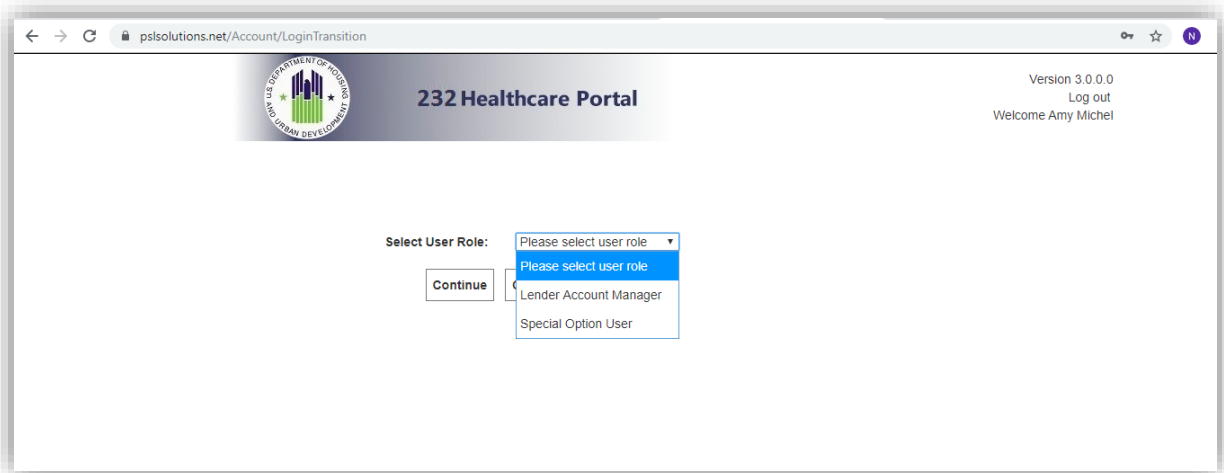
pslsolutions.net/Account/LoginTransition

N

U.S. DEPARTMENT OF HOUSING AND URBAN DEVELOPMENT

232 Healthcare Portal

Version 3.0.0.0
Log out
Welcome Amy Michel

Select User Role: Please select user role

Please select user role
Lender Account Manager
Special Option User

Continue

C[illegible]